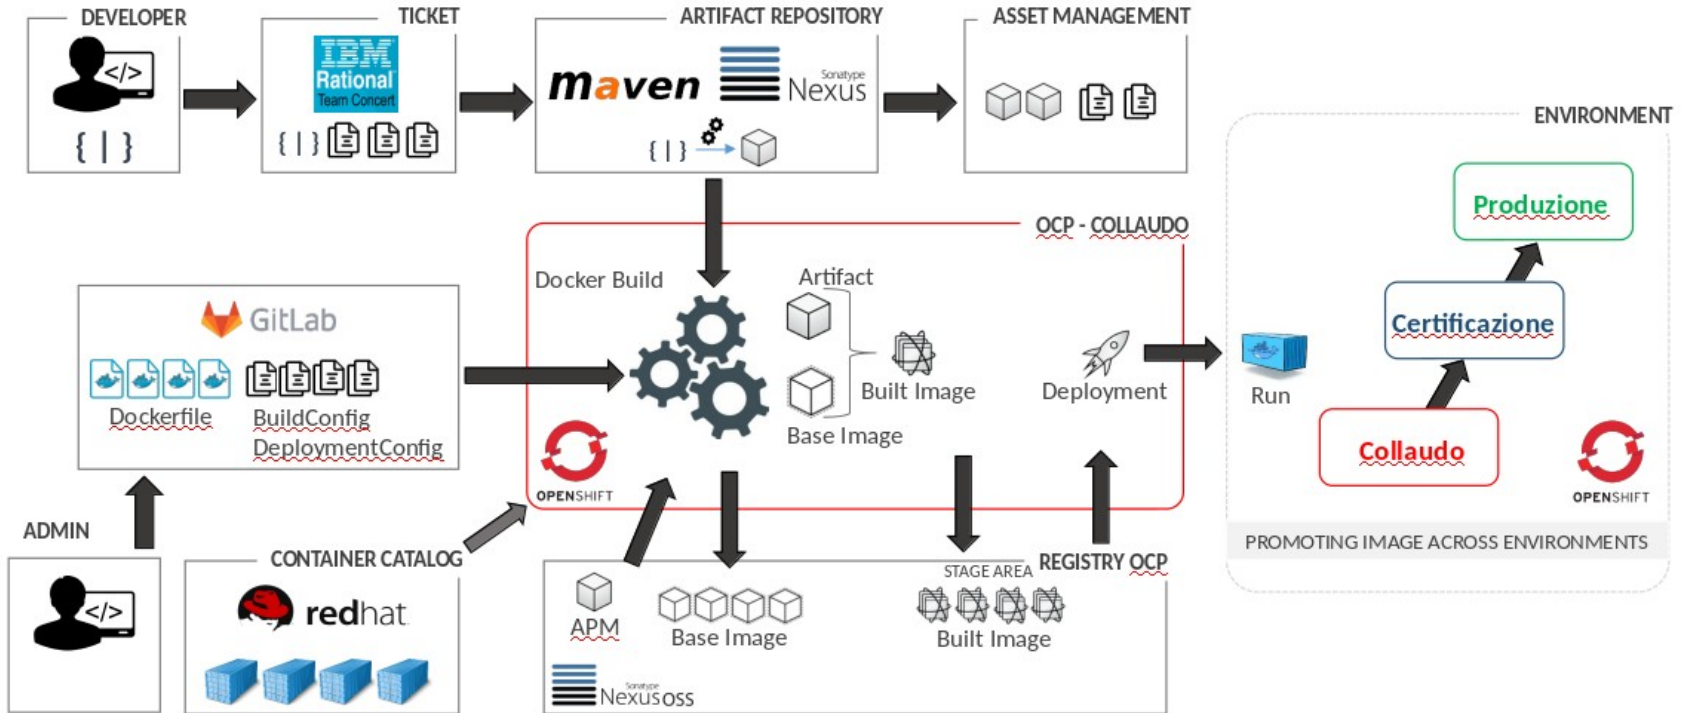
DEVELOPER

{ | }

TICKET

IBM Rational Team Concert

{ | }

ARTIFACT REPOSITORY

maven

Sonatype Nexus

{ | }

ASSET MANAGEMENT

ENVIRONMENT

Produzione

Certificazione

Run

Collaudo

OPENSHIFT

PROMOTING IMAGE ACROSS ENVIRONMENTS

OCP - COLLAUDO

Docker Build

Artifact

Built Image

Base Image

Deployment

OPENSHIFT

GitLab

Dockerfile

BuildConfig

DeploymentConfig

ADMIN

CONTAINER CATALOG

redhat

STAGE AREA

REGISTRY OCP

APM

Base Image

Built Image

Sonatype NexusOSS